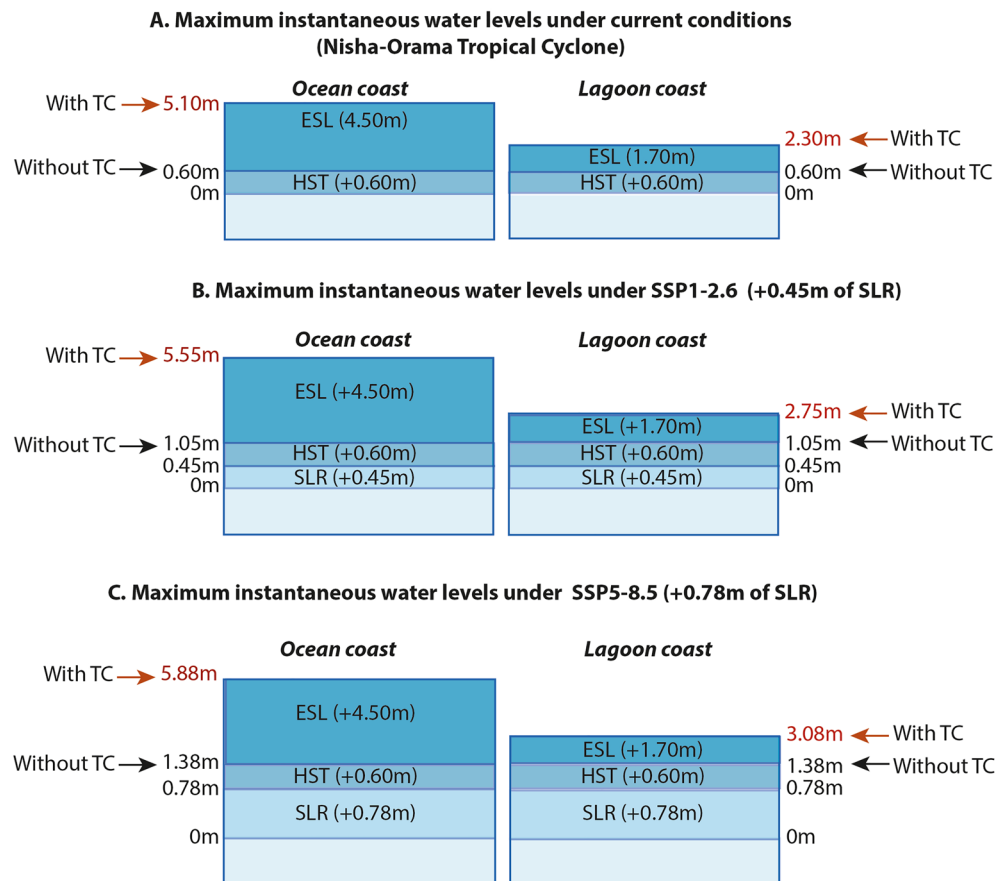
A. Maximum instantaneous water levels under current conditions
(Nisha-Orama Tropical Cyclone)

Ocean coast

With TC 5.10m
ESL (4.50m)
Without TC 0.60m
HST (+0.60m)
0m

Lagoon coast

2.30m With TC
ESL (1.70m)
0.60m Without TC
HST (+0.60m)
0m

B. Maximum instantaneous water levels under SSP1-2.6 (+0.45m of SLR)

Ocean coast

With TC 5.55m
ESL (+4.50m)
Without TC 1.05m
HST (+0.60m)
0.45m
SLR (+0.45m)
0m

Lagoon coast

2.75m With TC
ESL (+1.70m)
1.05m Without TC
HST (+0.60m)
0.45m
SLR (+0.45m)
0m

C. Maximum instantaneous water levels under SSP5-8.5 (+0.78m of SLR)

Ocean coast

With TC 5.88m
ESL (+4.50m)
Without TC 1.38m
HST (+0.60m)
0.78m
SLR (+0.78m)
0m

Lagoon coast

3.08m With TC
ESL (+1.70m)
1.38m Without TC
HST (+0.60m)
0.78m
SLR (+0.78m)
0m